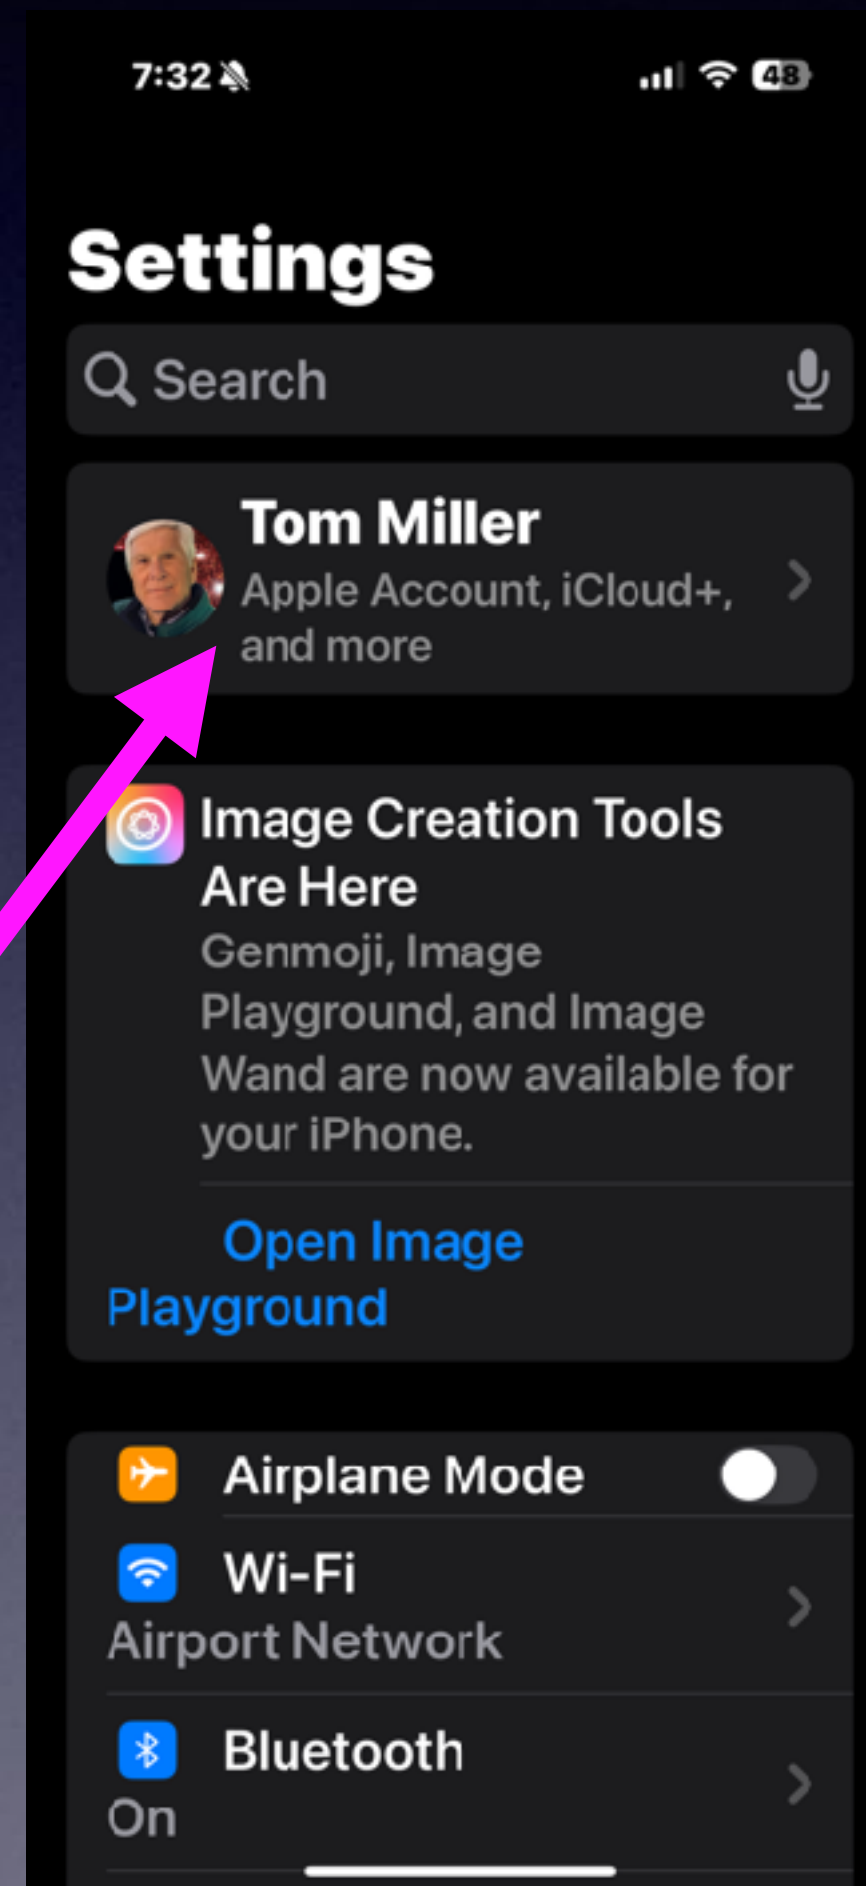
7:32

48

Settings

Search

Tom Miller
Apple Account, iCloud+, and more

Image Creation Tools Are Here
Genmoji, Image Playground, and Image Wand are now available for your iPhone.

Open Image Playground

Airplane Mode

Wi-Fi
Airport Network

Bluetooth
On